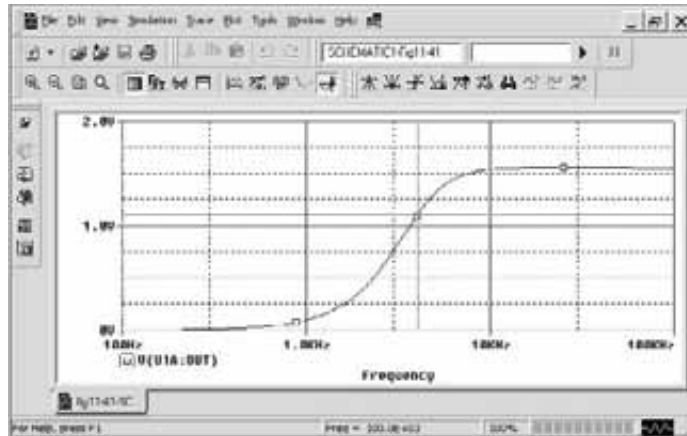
File Edit View Simulation Trace Plot Tools Window Help

SCHEMATIC1-fig11-41

2.0V

1.0V

0V

100Hz

1.0KHz

10KHz

100KHz

V(U1A:OUT)

Frequency

fig11-41-SC

For Help, press F1

Freq = 100.0E+03

100%